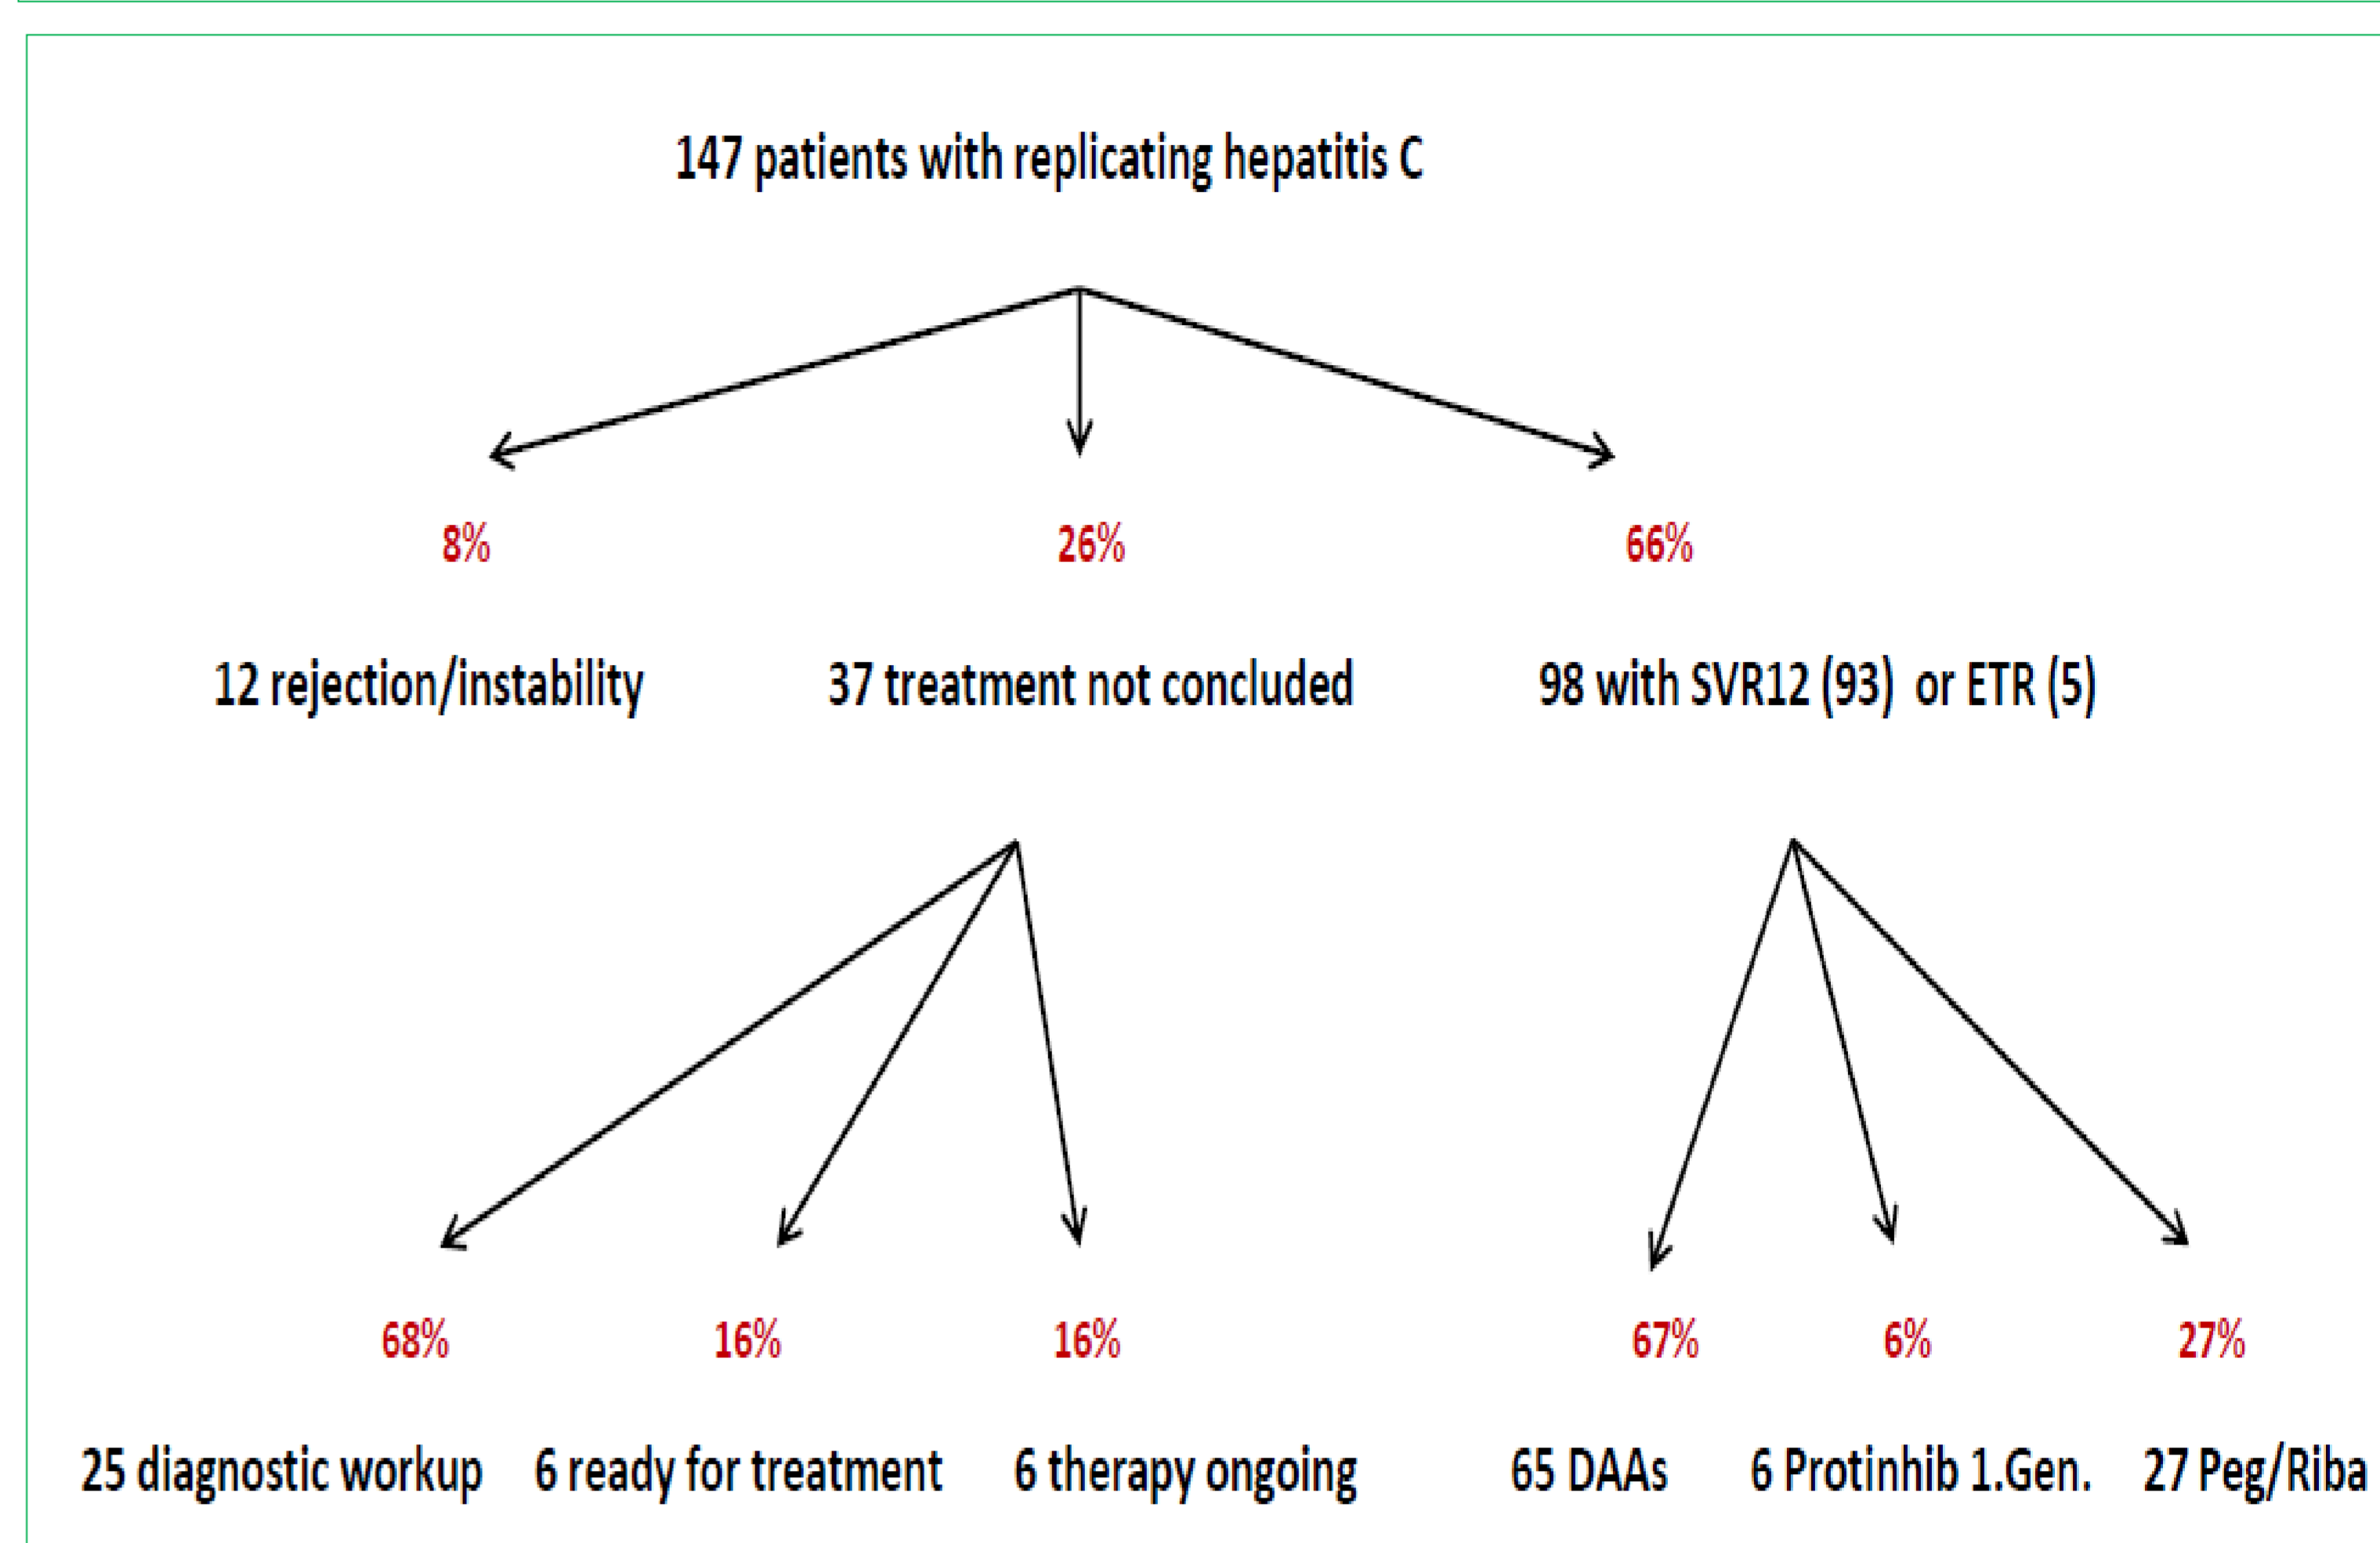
147 patients with replicating hepatitis C

8%

26%

66%

12 rejection/instability

37 treatment not concluded

98 with SVR12 (93) or ETR (5)

68%

16%

16%

67%

6%

27%

25 diagnostic workup

6 ready for treatment

6 therapy ongoing

65 DAAs

6 Protinhib 1.Gen.

27 Peg/Riba